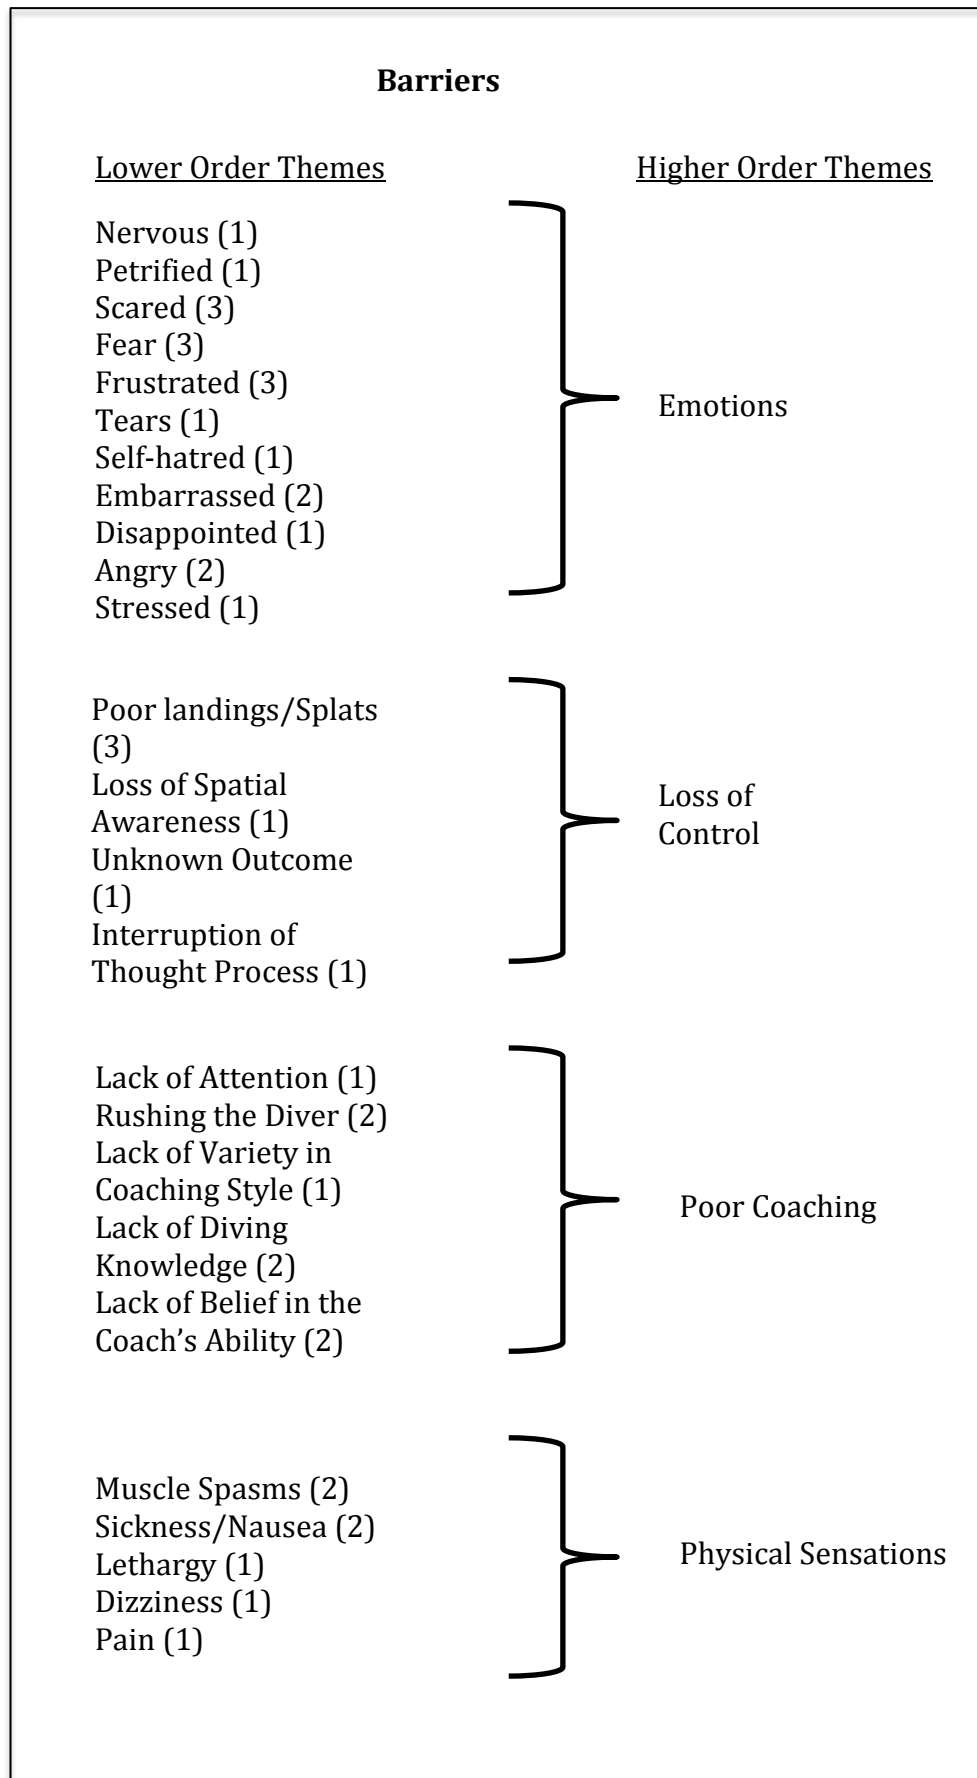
**Barriers**

Lower Order Themes

Higher Order Themes

Nervous (1)
Petrified (1)
Scared (3)
Fear (3)
Frustrated (3)
Tears (1)
Self-hatred (1)
Embarrassed (2)
Disappointed (1)
Angry (2)
Stressed (1)

Emotions

Poor landings/Splats (3)
Loss of Spatial Awareness (1)
Unknown Outcome (1)
Interruption of Thought Process (1)

Loss of Control

Lack of Attention (1)
Rushing the Diver (2)
Lack of Variety in Coaching Style (1)
Lack of Diving Knowledge (2)
Lack of Belief in the Coach's Ability (2)

Poor Coaching

Muscle Spasms (2)
Sickness/Nausea (2)
Lethargy (1)
Dizziness (1)
Pain (1)

Physical Sensations